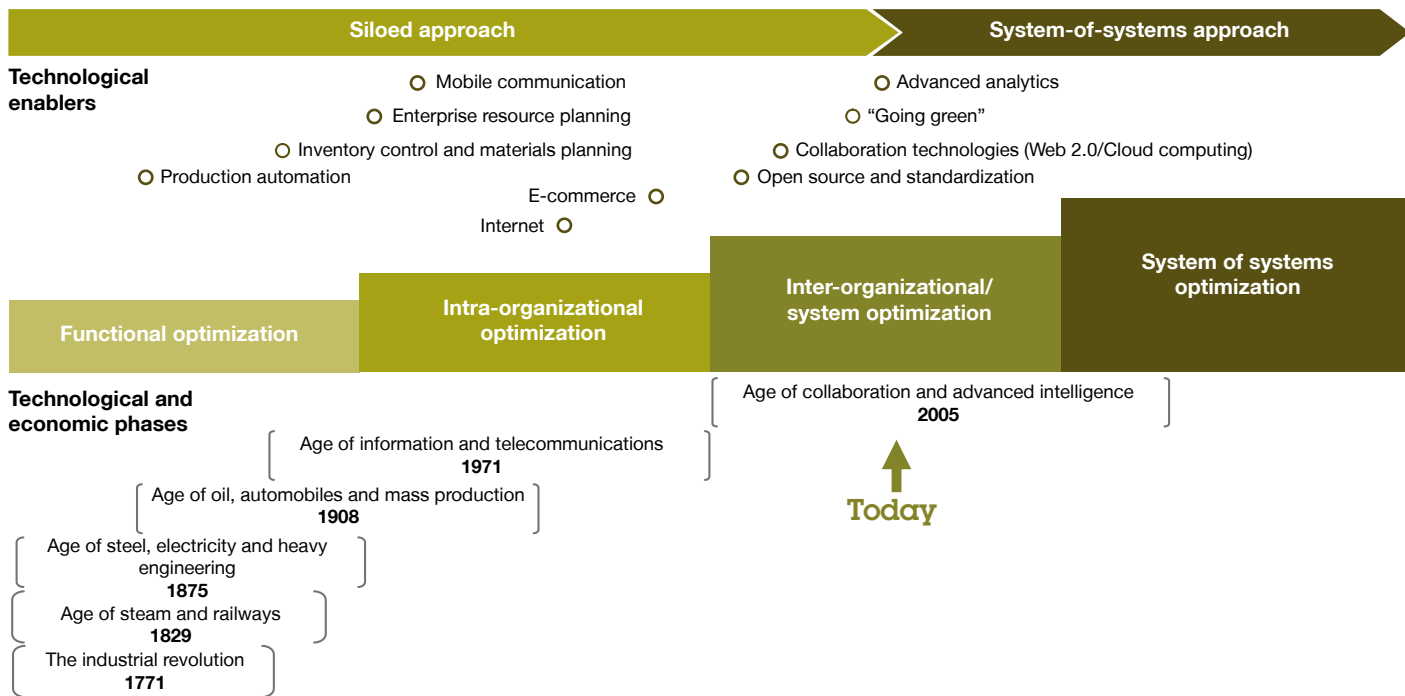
Siloed approach

System-of-systems approach

Technological enablers

Mobile communication

Enterprise resource planning

Inventory control and materials planning

Production automation

E-commerce

Internet

Advanced analytics

"Going green"

Collaboration technologies (Web 2.0/Cloud computing)

Open source and standardization

Functional optimization

Intra-organizational optimization

Inter-organizational/ system optimization

System of systems optimization

Technological and economic phases

Age of collaboration and advanced intelligence
2005

Today

Age of information and telecommunications
1971

Age of oil, automobiles and mass production
1908

Age of steel, electricity and heavy engineering
1875

Age of steam and railways
1829

The industrial revolution
1771